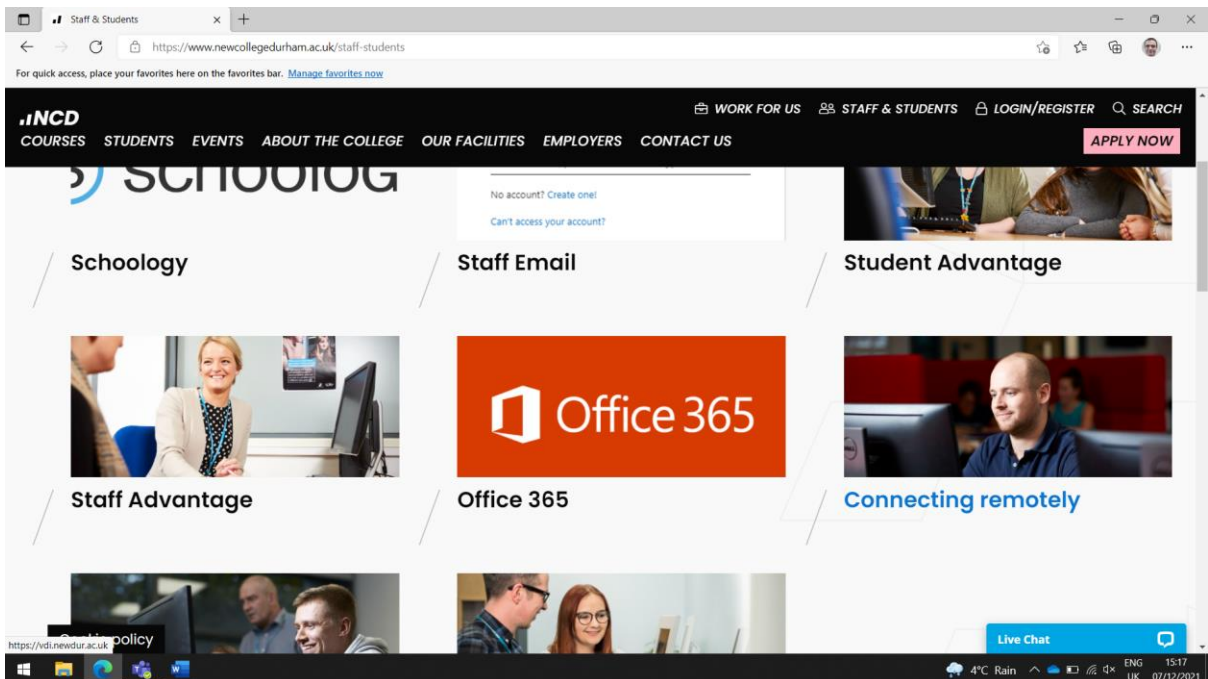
Staff & Students

https://www.newcollegedurham.ac.uk/staff-students

For quick access, place your favorites here on the favorites bar. Manage favorites now

NCD

WORK FOR US STAFF & STUDENTS LOGIN/REGISTER SEARCH

COURSES STUDENTS EVENTS ABOUT THE COLLEGE OUR FACILITIES EMPLOYERS CONTACT US APPLY NOW

SCHOOLOG

No account? Create one!

Can't access your account?

Schoology

Staff Email

Student Advantage

Office 365

Staff Advantage

Office 365

Connecting remotely

https://vdi.newdur.ac.uk

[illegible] policy

Live Chat

4°C Rain ENG UK 15:17 07/12/2021